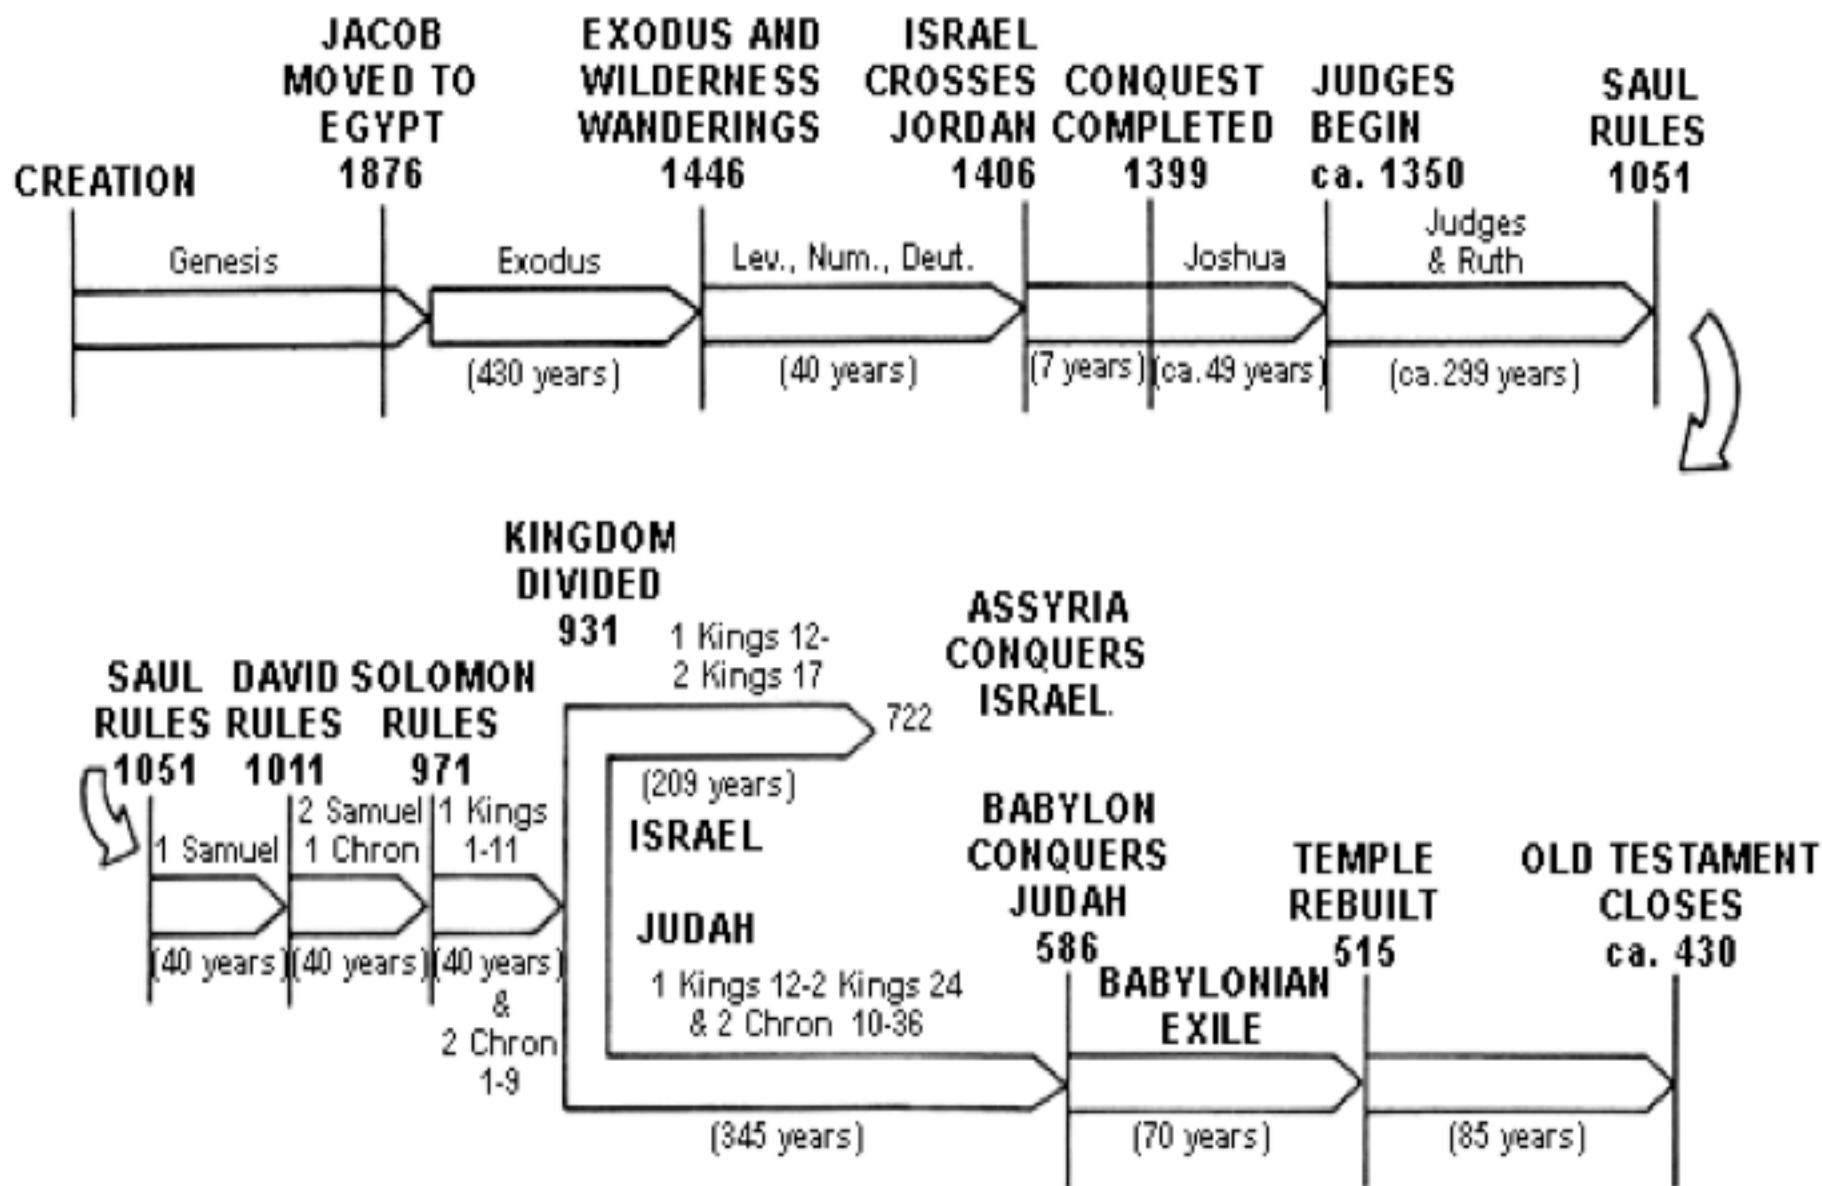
CREATION

JACOB MOVED TO EGYPT 1876

EXODUS AND WILDERNESS WANDERINGS 1446

ISRAEL CROSSES JORDAN 1406

CONQUEST COMPLETED 1399

JUDGES BEGIN ca. 1350

SAUL RULES 1051

Genesis

Exodus

(430 years)

Lev., Num., Deut.

(40 years)

(7 years)

Joshua

(ca.49 years)

Judges & Ruth

(ca.299 years)

KINGDOM DIVIDED 931

SAUL RULES 1051

DAVID RULES 1011

SOLOMON RULES 971

1 Samuel

(40 years)

2 Samuel 1 Chron

(40 years)

1 Kings 1-11

(40 years) & 2 Chron 1-9

1 Kings 12- 2 Kings 17

722

ASSYRIA CONQUERS ISRAEL.

(209 years)

ISRAEL

JUDAH

1 Kings 12-2 Kings 24 & 2 Chron 10-36

(345 years)

BABYLON CONQUERS JUDAH 586

BABYLONIAN EXILE

(70 years)

TEMPLE REBUILT 515

(85 years)

OLD TESTAMENT CLOSES ca. 430